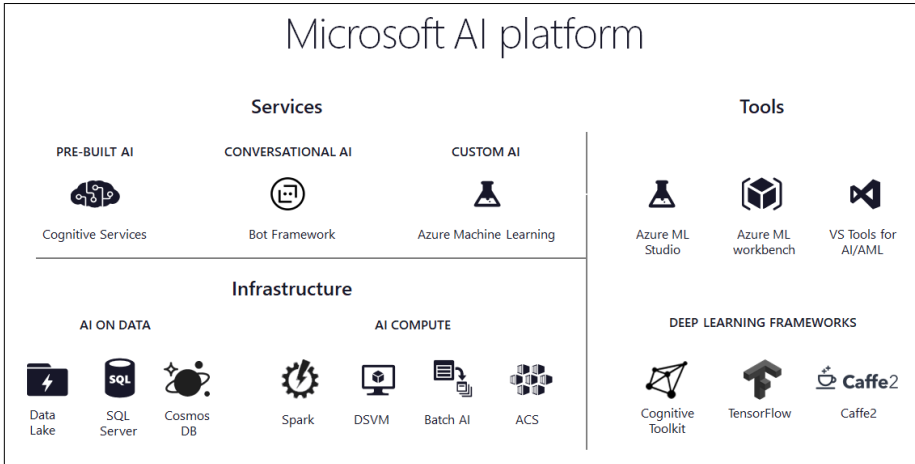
Microsoft AI platform

Services

PRE-BUILT AI

Cognitive Services

CONVERSATIONAL AI

Bot Framework

CUSTOM AI

Azure Machine Learning

Tools

Azure ML Studio

Azure ML workbench

VS Tools for AI/AML

Infrastructure

AI ON DATA

Data Lake

SQL

SQL Server

Cosmos DB

AI COMPUTE

Spark

DSVM

Batch AI

ACS

DEEP LEARNING FRAMEWORKS

Cognitive Toolkit

TensorFlow

Caffe2

Caffe2